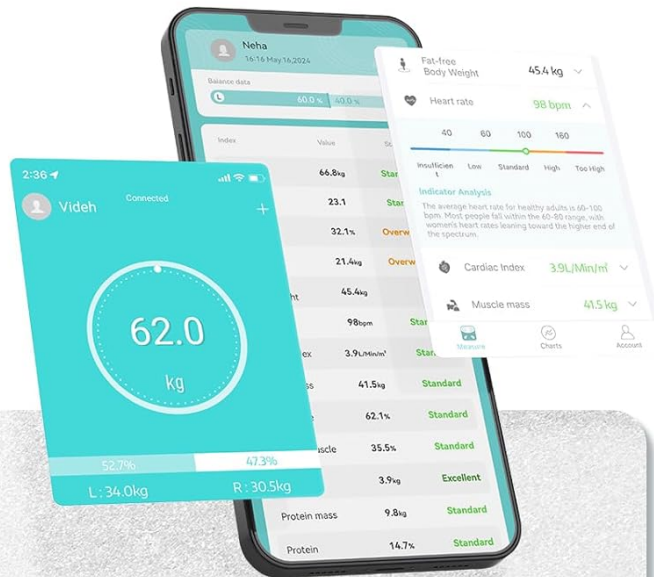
Neha
16:16 May 16,2024

Balance data
60.0 % 40.0 %

Index Value St

66.8kg Stan
23.1 Stan
32.1% Overw
21.4kg Overw
ght 45.4kg
98bpm Sta
ex 3.9L/Min/m² Sta
ss 41.5kg Standard
62.1% Standard
scle 35.5% Standard
3.9kg Excellent
Protein mass 9.8kg Standard
Protein 14.7% Standard

2:36
Videh
Connected
+
62.0
kg
52.7% 47.3%
L: 34.0kg R: 30.5kg

Fat-free Body Weight 45.4 kg
Heart rate 98 bpm
40 60 100 160
Insufficien t Low Standard High Too High
Indicator Analysis
The average heart rate for healthy adults is 60-100 bpm. Most people fall within the 60-80 range, with women's heart rates leaning toward the higher end of the spectrum.
Cardiac Index 3.9L/Min/m²
Muscle mass 41.5 kg
Measure Charts Account